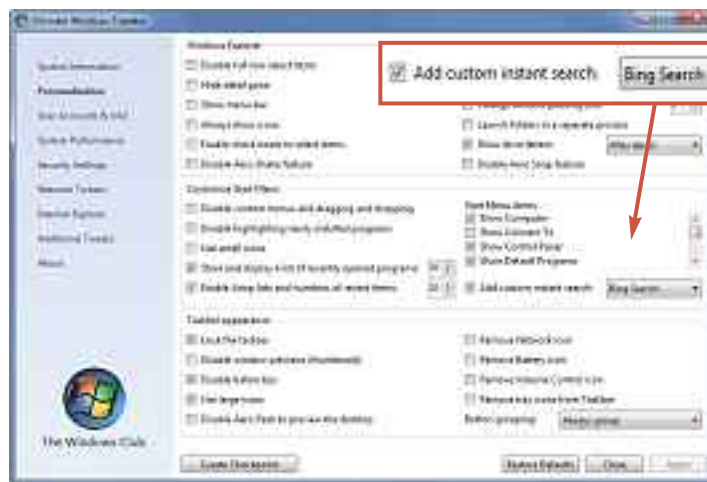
Ultimate Windows Tweaker

System Information
Personalization
User Accounts & UAC
System Performance
Security Settings
Network Tweaks
Internet Explorer
Additional Tweaks
About

The Windows Club

Windows Explorer
Disable full row select items
Hide detail pane
Show menu bar
Always show icons
Enable check boxes to select items
Disable Aero Shake feature

Add custom instant search
Bing Search

Launch folders in a separate process
Show drive letters
Disable Aero Snap feature

Customize Start Menu
Disable context menus and dragging and dropping
Disable highlighting newly installed programs
Use small icons
Store and display a list of recently opened programs
Enable Jump lists and number of recent items

Start Menu items
Show Computer
Show Connect To
Show Control Panel
Show Default Programs

Add custom instant search
Bing Search

Taskbar appearance
Lock the taskbar
Disable window previews (thumbnails)
Disable balloon tips
Use large icons
Disable Aero Peek to preview the desktop

Remove Network icon
Remove Battery icon
Remove Volume Control icon
Remove tray icons from Taskbar
Button grouping

Create Checkpoint
Restore Defaults
Close
Apply